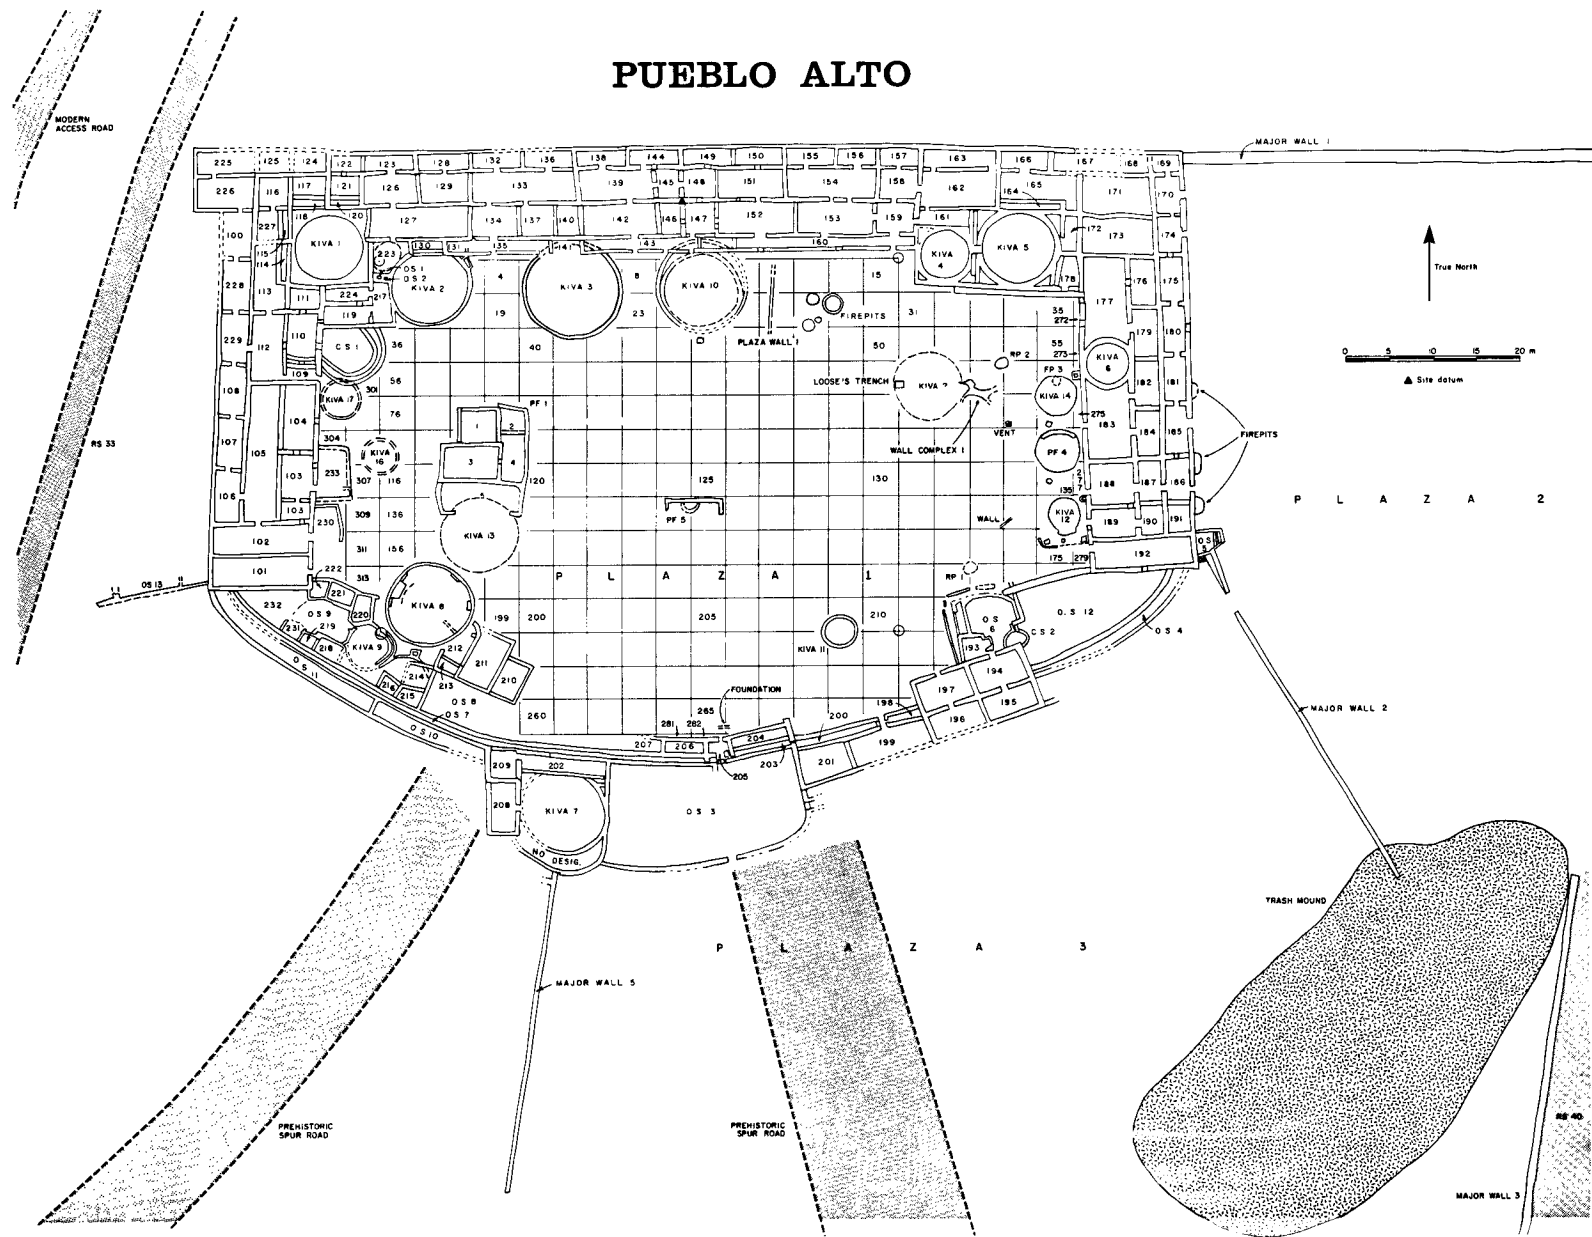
PUEBLO ALTO

MODERN ACCESS ROAD

MAJOR WALL 1

225 125 124 122 123 128 132 136 138 144 149 150 155 156 157 163 166 167 168 169

226 116 117 121 126 129 133 139 145 148 151 154 158 162 164 165 171 170

118 120 127 134 137 140 142 146 147 152 153 159 161 172 173 174

100 227 KIVA 1 223 130 131 135 141 143 160 KIVA 4 KIVA 5

115 114 OS 1 OS 2 KIVA 2 4 KIVA 3 8 KIVA 10 15 178 176 175

228 113 111 224 217 19 23 FIREPITS 31 177

119 PLAZA WALL 1 35 272 179 180

229 112 110 OS 1 36 40 50 55 273 KIVA 6

109 56 LOOSE'S TRENCH KIVA 2 RP 2 FP 3 182 181

108 KIVA 17 301 PF 1 KIVA 14 275

104 76 1 2 183 184 185

107 105 304 KIVA 16 3 4 WALL COMPLEX 1 VENT PF 4

103 233 307 116 120 125 130 188 187 186

106 103 230 309 136 5 PF 5 135 WALL KIVA 12 189 190 191

102 311 156 KIVA 13 175 279 192 OS

101 313 P L A Z A 1 RP 1

OS 13 222 221 KIVA 8

232 OS 9 220 199 200 205 210 OS 12

231 219 KIVA 9 212 211 OS 6 CS 2 OS 4

218 210 KIVA 11 193 194

OS 11 216 215 214 213 FOUNDATION 197

OS 8 265 198 196 195

OS 7 260 281 282 200 199

OS 10 207 206 204 203 201

209 202 205

208 KIVA 7 OS 3

NO DESIG.

True North

0 5 10 15 20 m

▲ Site datum

FIREPITS

P L A Z A 2

MAJOR WALL 2

RS 33

TRASH MOUND

P L A Z A 3

MAJOR WALL 5

PREHISTORIC SPUR ROAD

PREHISTORIC SPUR ROAD

RS 40

MAJOR WALL 3